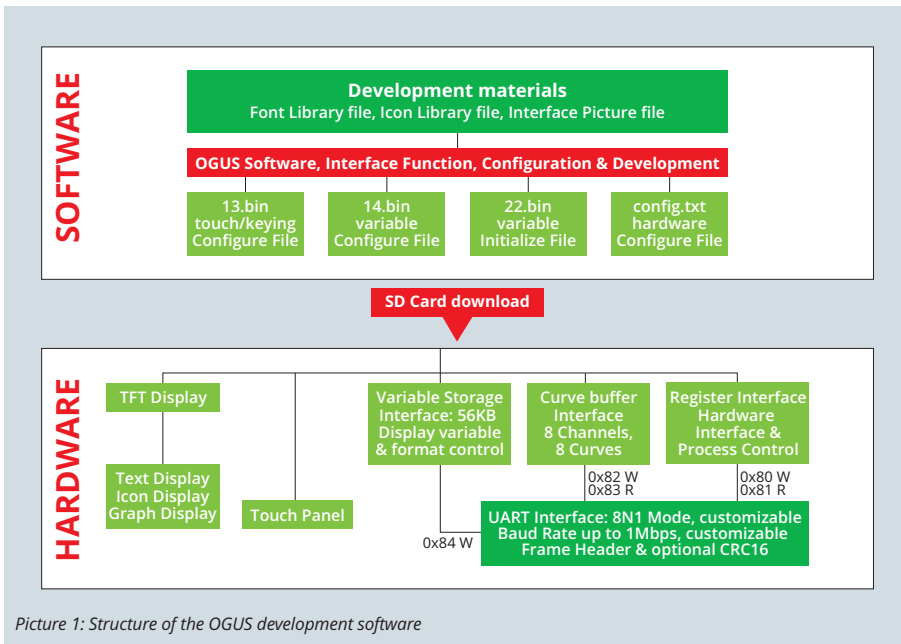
SOFTWARE

Development materials
Font Library file, Icon Library file, Interface Picture file

OGUS Software, Interface Function, Configuration & Development

13.bin touch/keying Configure File

14.bin variable Configure File

22.bin variable Initialize File

config.txt hardware Configure File

SD Card download

HARDWARE

TFT Display

Text Display Icon Display Graph Display

Touch Panel

Variable Storage Interface: 56KB Display variable & format control

Curve buffer Interface 8 Channels, 8 Curves

Register Interface Hardware Interface & Process Control

0x82 W
0x83 R

0x80 W
0x81 R

0x84 W

UART Interface: 8N1 Mode, customizable Baud Rate up to 1Mbps, customizable Frame Header & optional CRC16

Picture 1: Structure of the OGUS development software